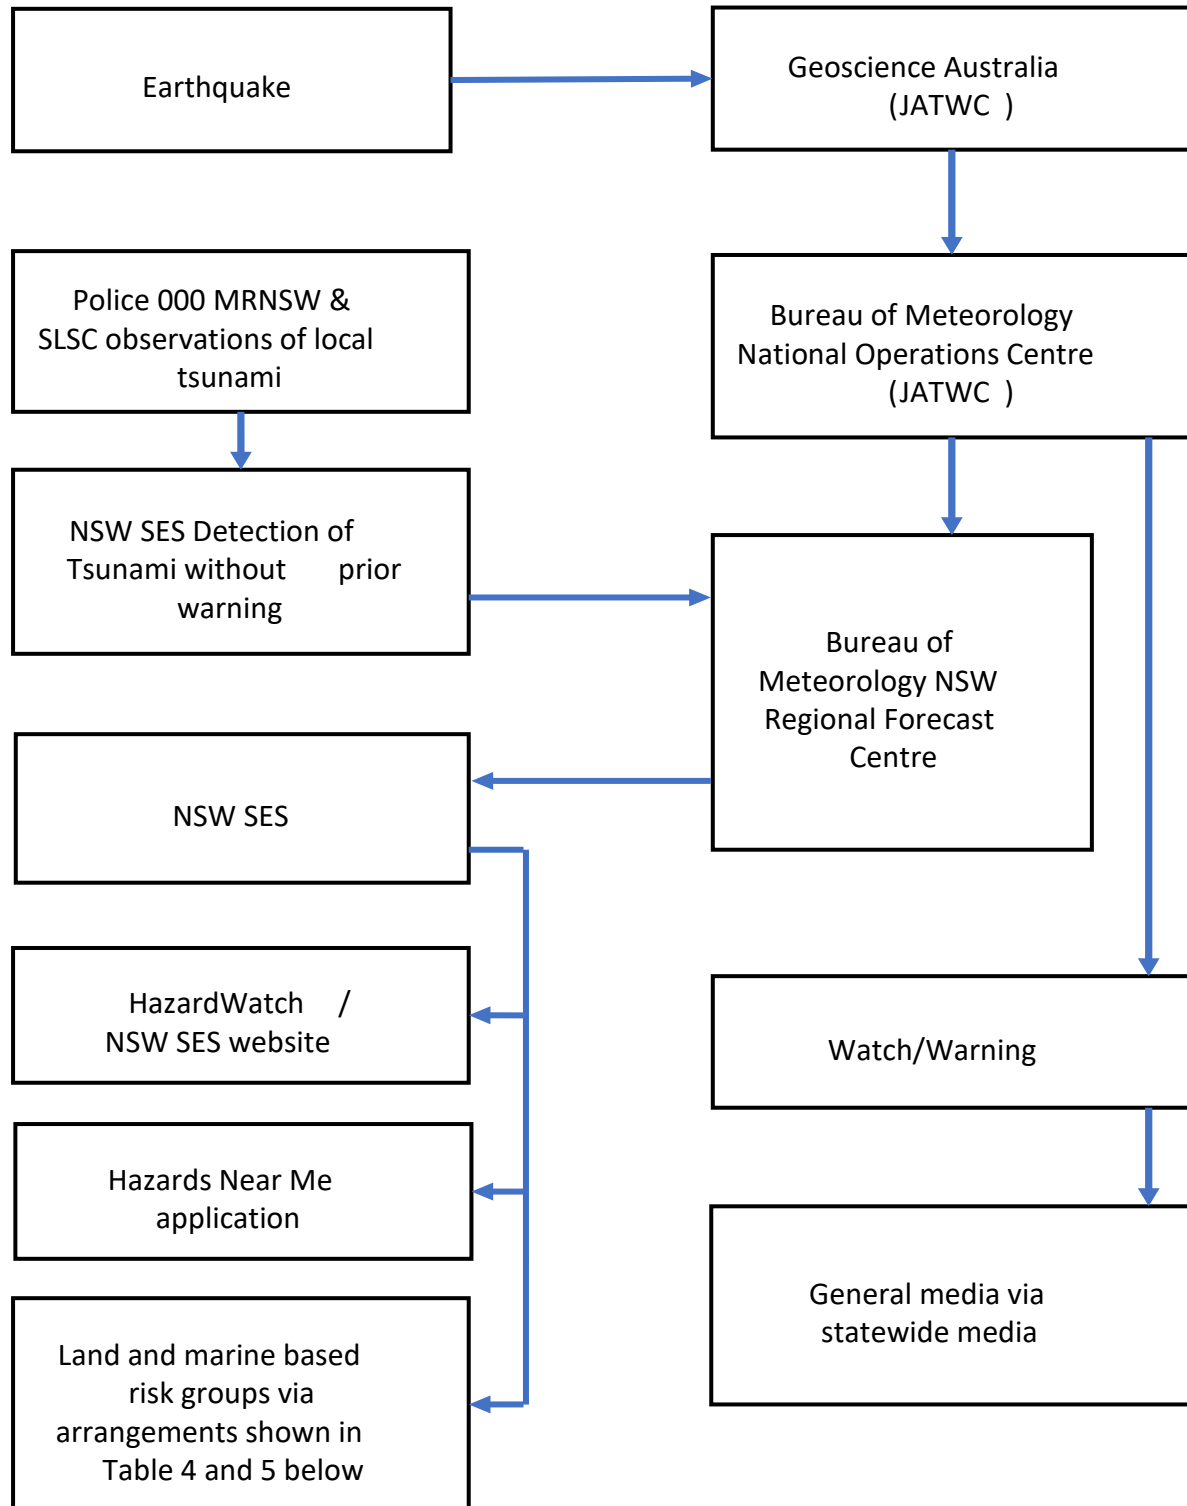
Earthquake

Geoscience Australia (JATWC )

Police 000 MRNSW & SLSC observations of local tsunami

Bureau of Meteorology National Operations Centre (JATWC )

NSW SES Detection of Tsunami without prior warning

Bureau of Meteorology NSW Regional Forecast Centre

NSW SES

HazardWatch / NSW SES website

Watch/Warning

Hazards Near Me application

General media via statewide media

Land and marine based risk groups via arrangements shown in Table 4 and 5 below